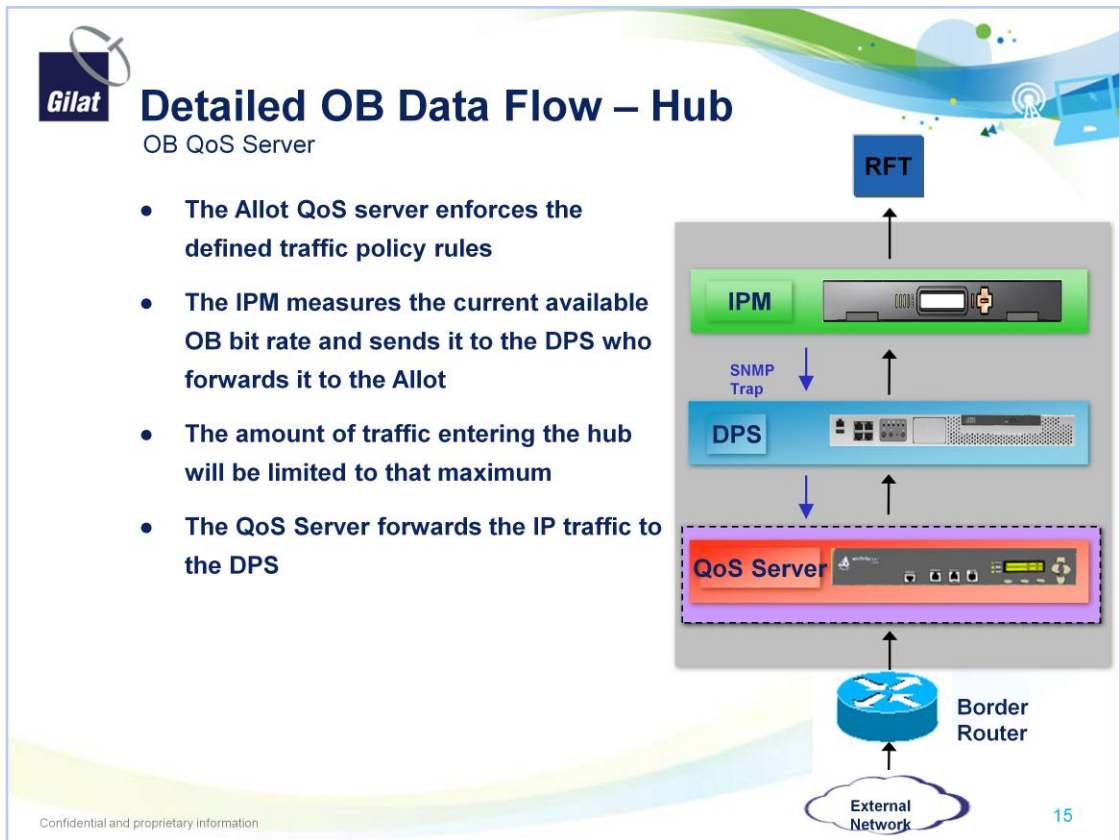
Gilat

Detailed OB Data Flow – Hub

OB QoS Server

- The Allot QoS server enforces the defined traffic policy rules
- The IPM measures the current available OB bit rate and sends it to the DPS who forwards it to the Allot
- The amount of traffic entering the hub will be limited to that maximum
- The QoS Server forwards the IP traffic to the DPS

RFT

IPM

SNMP Trap

DPS

QoS Server

Border Router

External Network

Confidential and proprietary information

15